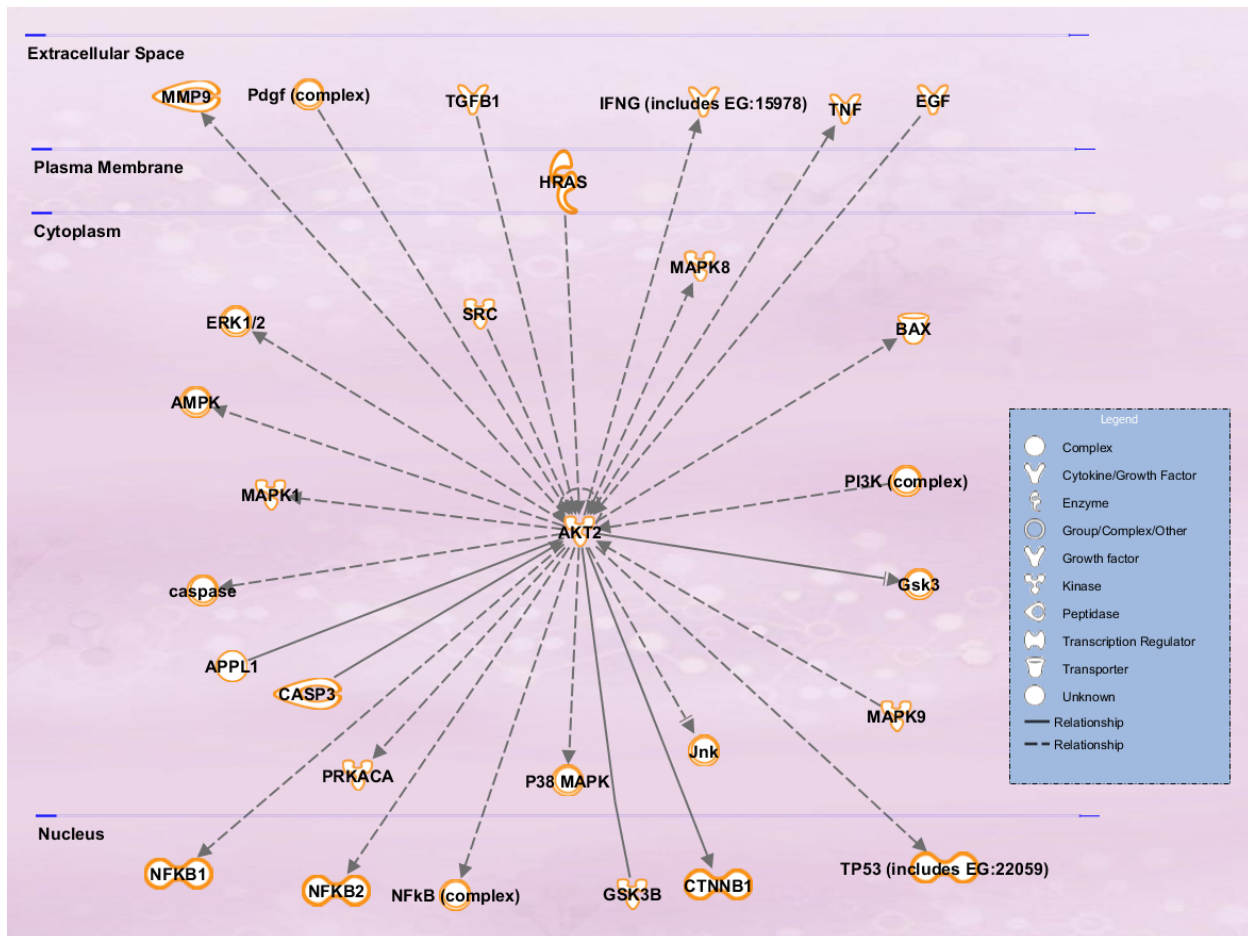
Extracellular Space

MMP9
Pdgf (complex)
TGFB1
IFNG (includes EG:15978)
TNF
EGF

Plasma Membrane

HRAS

Cytoplasm

MAPK8
ERK1/2
SRC
BAX
AMPK
MAPK1
PI3K (complex)
AKT2
caspase
Gsk3
APPL1
CASP3
MAPK9
PRKACA
P38 MAPK
Jnk

Nucleus

NFKB1
NFKB2
NFkB (complex)
GSK3B
CTNNB1
TP53 (includes EG:22059)

Legend
Complex
Cytokine/Growth Factor
Enzyme
Group/Complex/Other
Growth factor
Kinase
Peptidase
Transcription Regulator
Transporter
Unknown
Relationship
Relationship